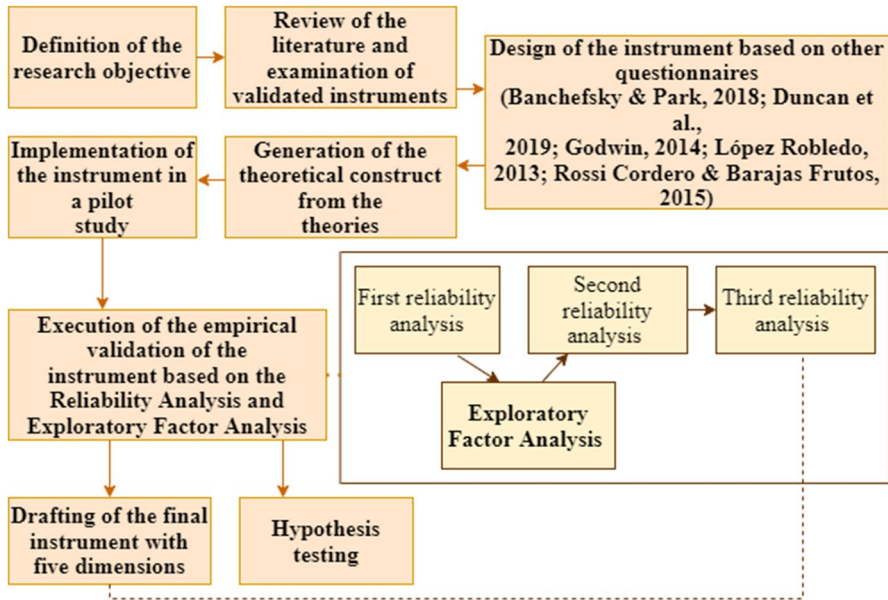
Definition of the research objective

Review of the literature and examination of validated instruments

Design of the instrument based on other questionnaires (Banchefsky & Park, 2018; Duncan et al., 2019; Godwin, 2014; López Robledo, 2013; Rossi Cordero & Barajas Frutos, 2015)

Generation of the theoretical construct from the theories

Implementation of the instrument in a pilot study

Execution of the empirical validation of the instrument based on the Reliability Analysis and Exploratory Factor Analysis

First reliability analysis

Second reliability analysis

Third reliability analysis

Exploratory Factor Analysis

Drafting of the final instrument with five dimensions

Hypothesis testing